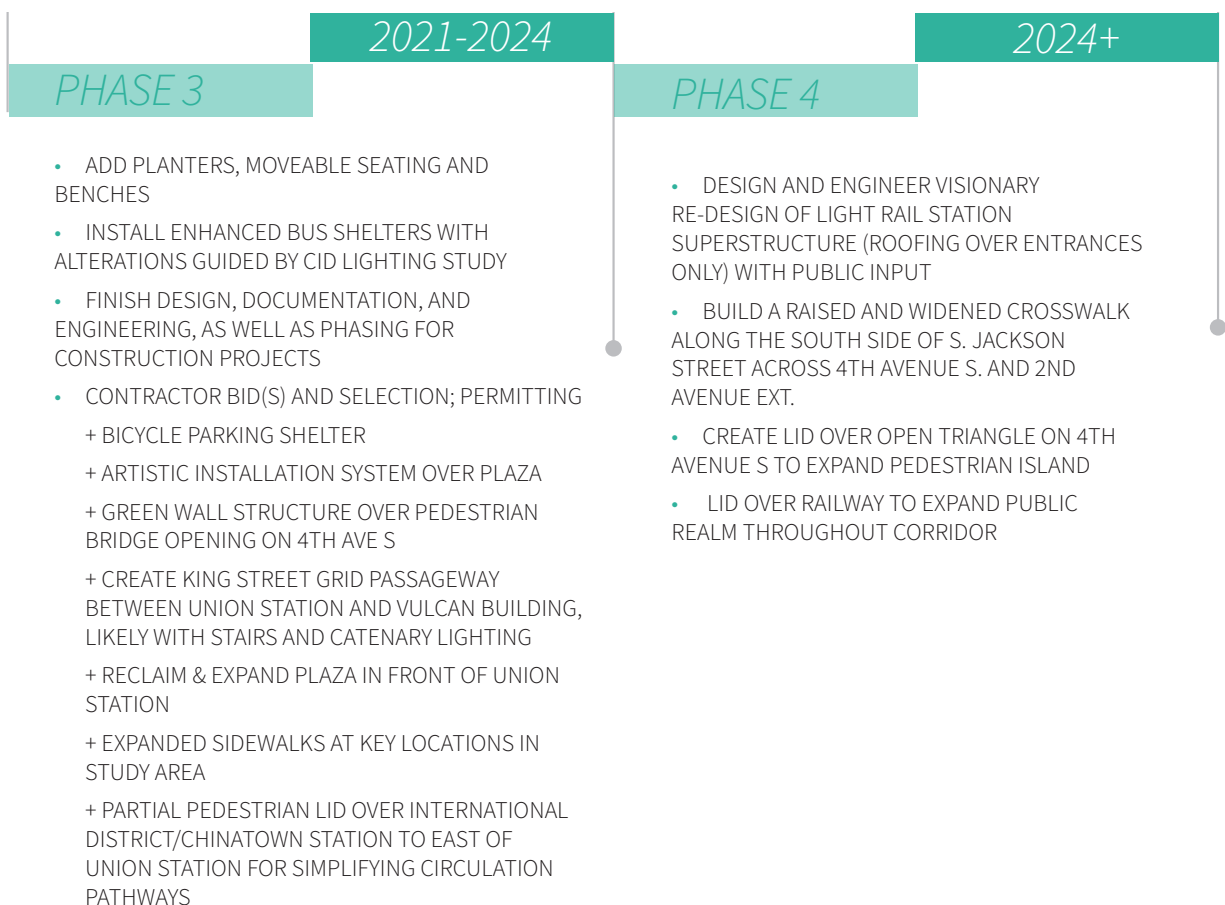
2021-2024

PHASE 3

• ADD PLANTERS, MOVEABLE SEATING AND BENCHES

• INSTALL ENHANCED BUS SHELTERS WITH ALTERATIONS GUIDED BY CID LIGHTING STUDY

• FINISH DESIGN, DOCUMENTATION, AND ENGINEERING, AS WELL AS PHASING FOR CONSTRUCTION PROJECTS

• CONTRACTOR BID(S) AND SELECTION; PERMITTING

+ BICYCLE PARKING SHELTER

+ ARTISTIC INSTALLATION SYSTEM OVER PLAZA

+ GREEN WALL STRUCTURE OVER PEDESTRIAN BRIDGE OPENING ON 4TH AVE S

+ CREATE KING STREET GRID PASSAGEWAY BETWEEN UNION STATION AND VULCAN BUILDING, LIKELY WITH STAIRS AND CATENARY LIGHTING

+ RECLAIM & EXPAND PLAZA IN FRONT OF UNION STATION

+ EXPANDED SIDEWALKS AT KEY LOCATIONS IN STUDY AREA

+ PARTIAL PEDESTRIAN LID OVER INTERNATIONAL DISTRICT/CHINATOWN STATION TO EAST OF UNION STATION FOR SIMPLIFYING CIRCULATION PATHWAYS

2024+

PHASE 4

• DESIGN AND ENGINEER VISIONARY RE-DESIGN OF LIGHT RAIL STATION SUPERSTRUCTURE (ROOFING OVER ENTRANCES ONLY) WITH PUBLIC INPUT

• BUILD A RAISED AND WIDENED CROSSWALK ALONG THE SOUTH SIDE OF S. JACKSON STREET ACROSS 4TH AVENUE S. AND 2ND AVENUE EXT.

• CREATE LID OVER OPEN TRIANGLE ON 4TH AVENUE S TO EXPAND PEDESTRIAN ISLAND

• LID OVER RAILWAY TO EXPAND PUBLIC REALM THROUGHOUT CORRIDOR